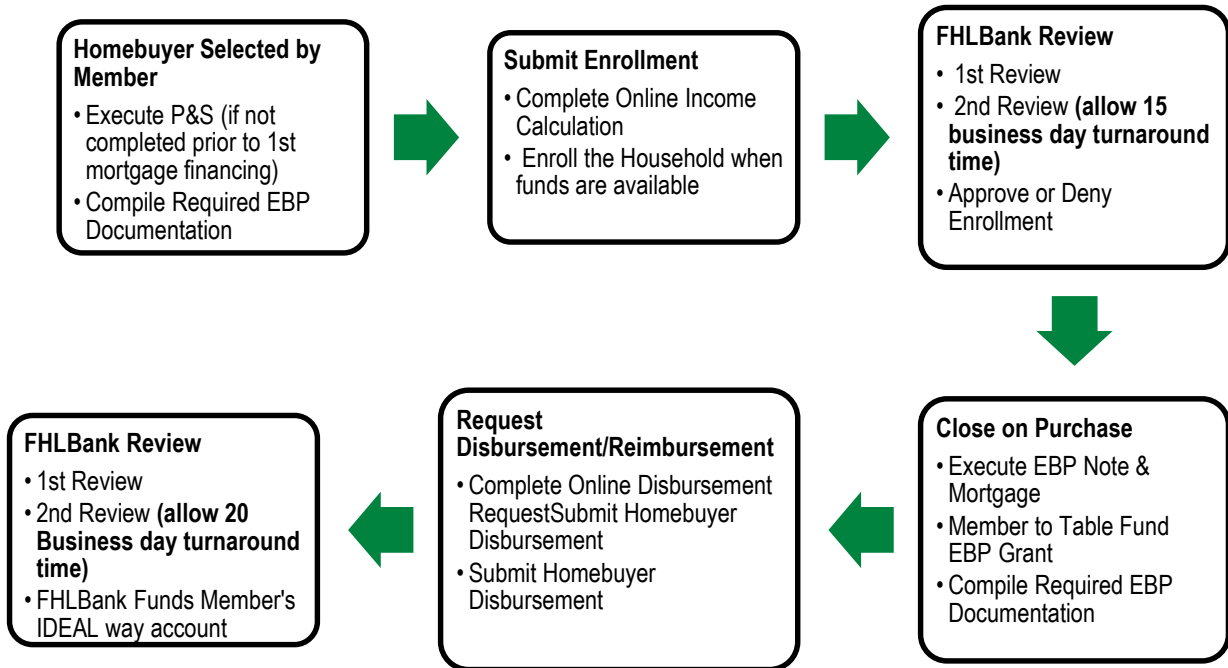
**Homebuyer Selected by Member**
- Execute P&S (if not completed prior to 1st mortgage financing)
- Compile Required EBP Documentation

**Submit Enrollment**
- Complete Online Income Calculation
- Enroll the Household when funds are available

**FHLBank Review**
- 1st Review
- 2nd Review **(allow 15 business day turnaround time)**
- Approve or Deny Enrollment

**Close on Purchase**
- Execute EBP Note & Mortgage
- Member to Table Fund EBP Grant
- Compile Required EBP Documentation

**Request Disbursement/Reimbursement**
- Complete Online Disbursement RequestSubmit Homebuyer Disbursement
- Submit Homebuyer Disbursement

**FHLBank Review**
- 1st Review
- 2nd Review **(allow 20 Business day turnaround time)**
- FHLBank Funds Member's IDEAL way account